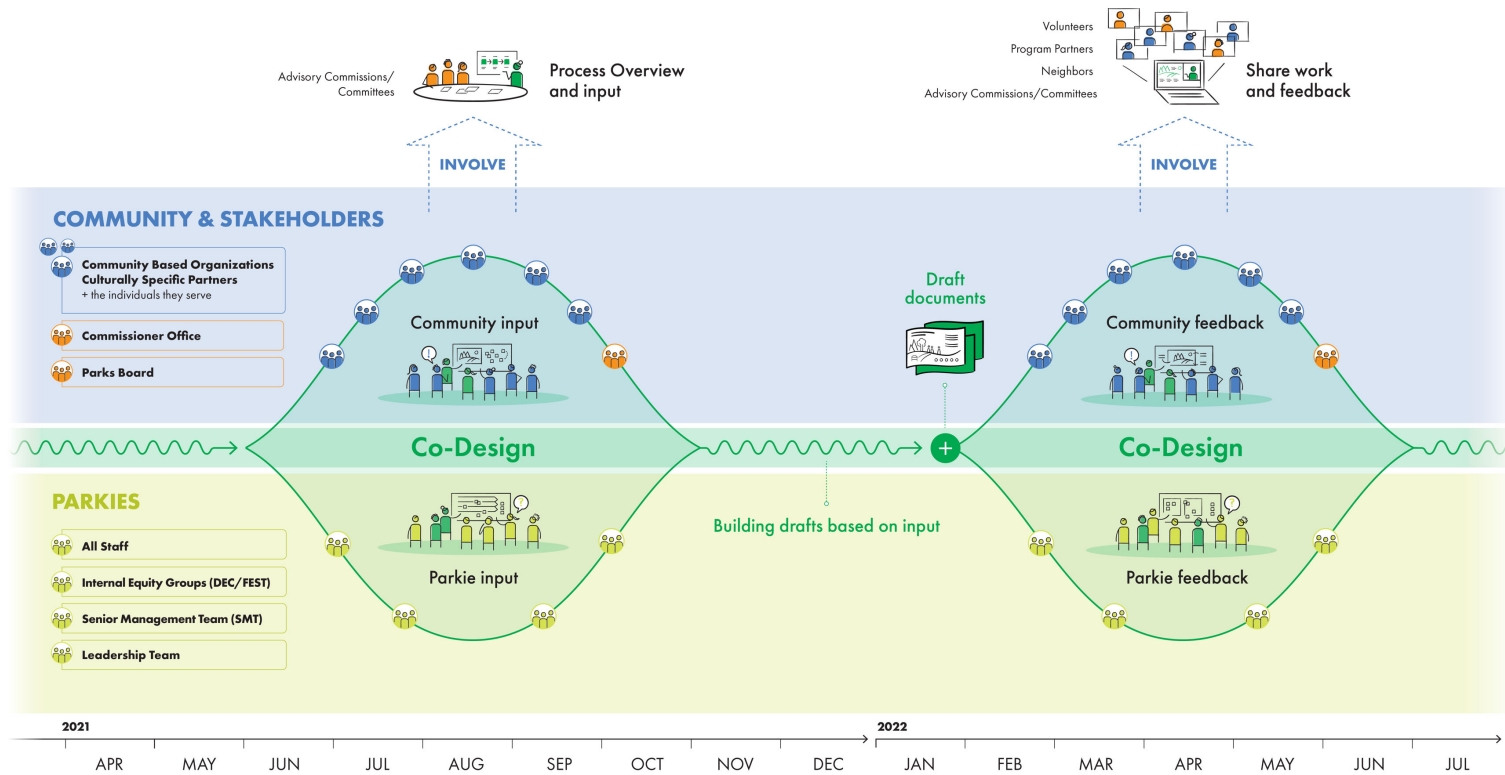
Advisory Commissions/ Committees

Process Overview and input

INVOLVE

Volunteers
Program Partners
Neighbors
Advisory Commissions/Committees

Share work and feedback

INVOLVE

COMMUNITY & STAKEHOLDERS

Community Based Organizations
Culturally Specific Partners
+ the individuals they serve

Commissioner Office

Parks Board

Community input

Draft documents

Community feedback

Co-Design

Co-Design

PARKIES

All Staff

Internal Equity Groups (DEC/FEST)

Senior Management Team (SMT)

Leadership Team

Parkie input

Building drafts based on input

Parkie feedback

2021

APR | MAY | JUN | JUL | AUG | SEP | OCT | NOV | DEC

2022

JAN | FEB | MAR | APR | MAY | JUN | JUL